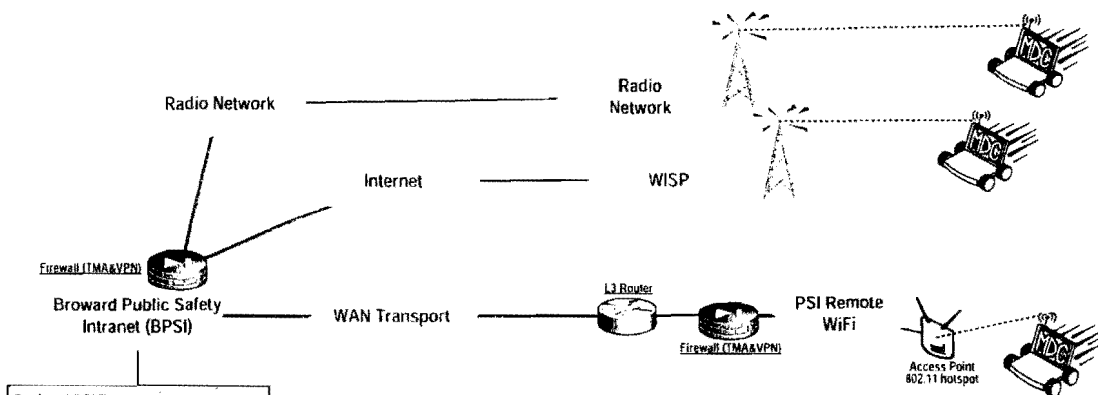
Radio Network

Radio Network

Internet

WISP

Firewall (TMA&VPN)

Broward Public Safety Intranet (BPSI)

WAN Transport

L3 Router

Firewall (TMA&VPN)

PSI Remote WiFi

Access Point 802.11 hotspot

MDC

MDC

MDC

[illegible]